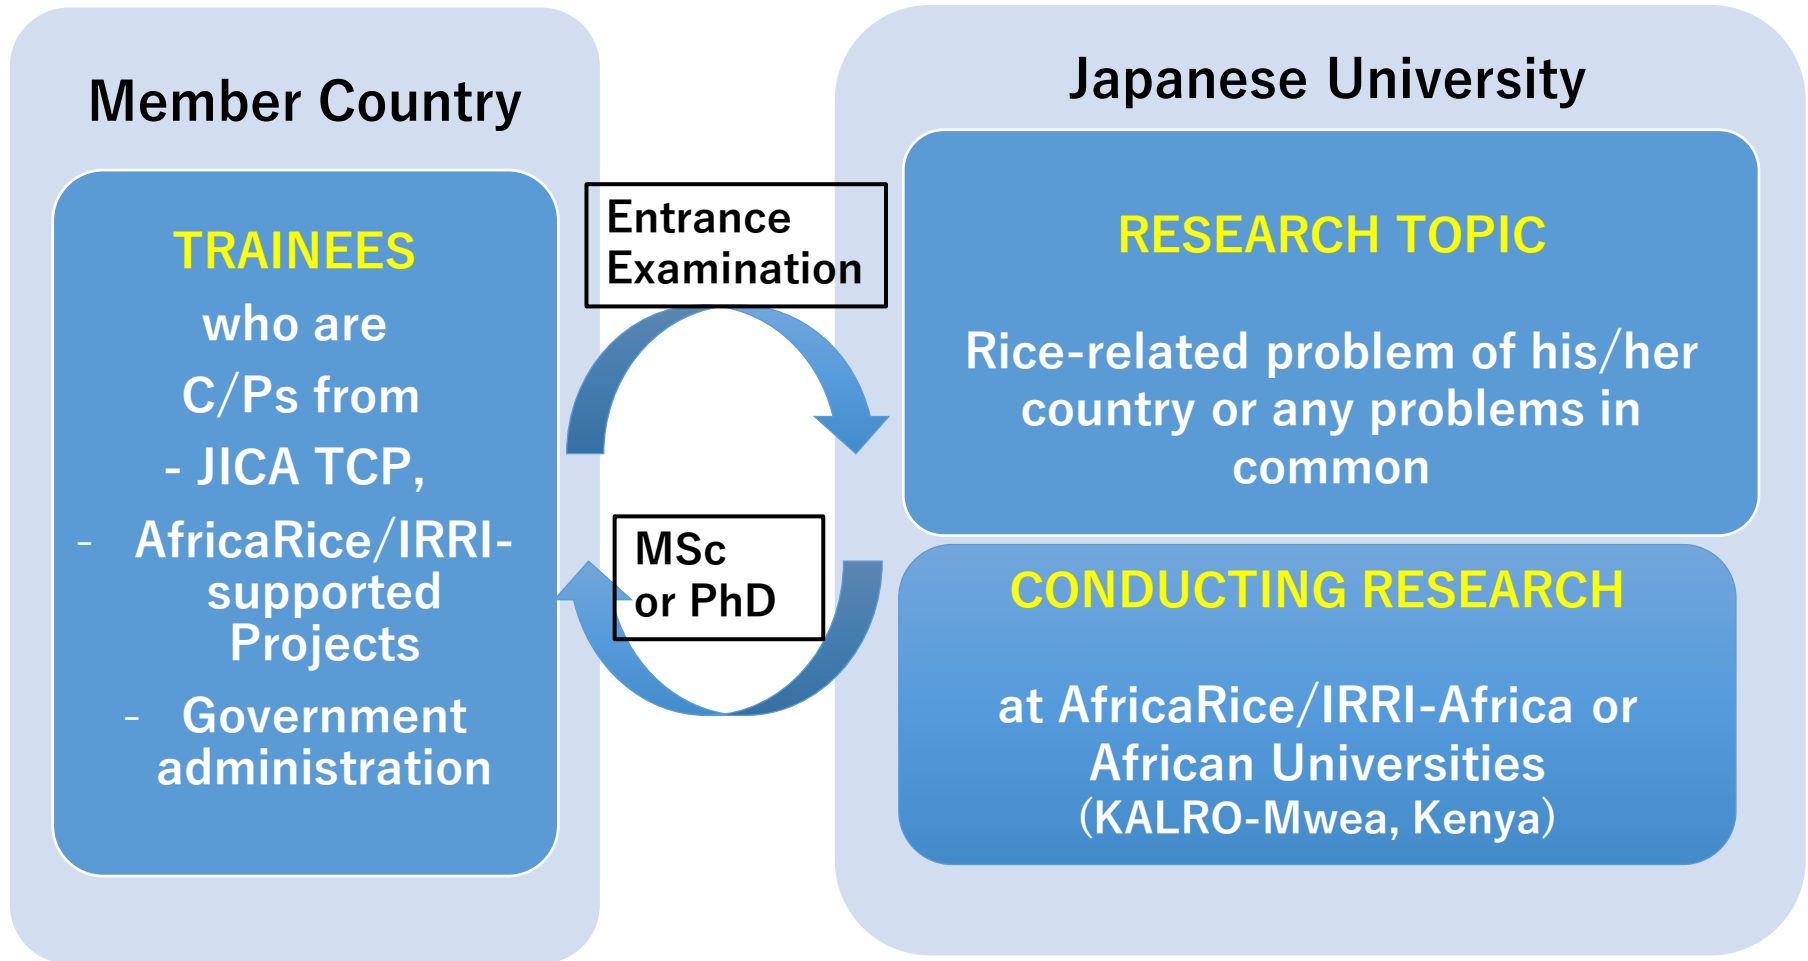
Member Country

TRAINEES

who are

C/Ps from

- JICA TCP,

- AfricaRice/IRRI-supported Projects

- Government administration

Entrance Examination

MSc or PhD

Japanese University

RESEARCH TOPIC

Rice-related problem of his/her country or any problems in common

CONDUCTING RESEARCH

at AfricaRice/IRRI-Africa or African Universities (KALRO-Mwea, Kenya)